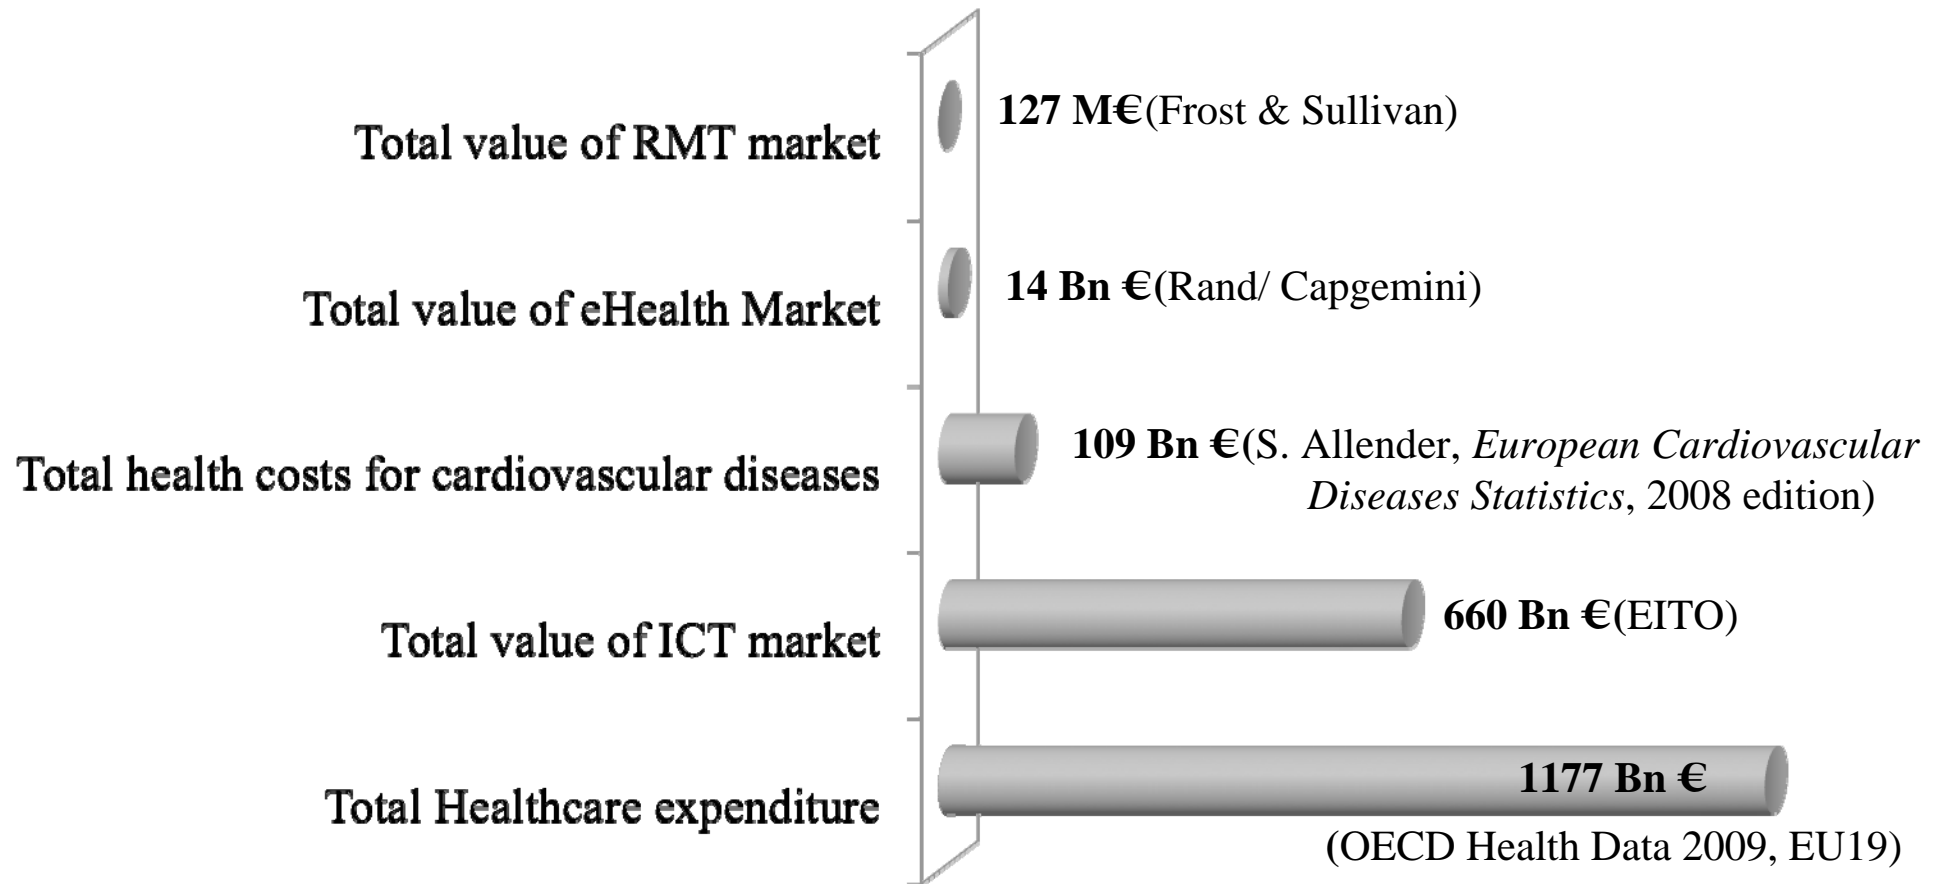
Total value of RMT market

**127 M€**(Frost & Sullivan)

Total value of eHealth Market

**14 Bn €(**Rand/ Capgemini)

Total health costs for cardiovascular diseases

**109 Bn €(**S. Allender, *European Cardiovascular Diseases Statistics*, 2008 edition)

Total value of ICT market

**660 Bn €(**EITO)

Total Healthcare expenditure

**1177 Bn €**

(OECD Health Data 2009, EU19)